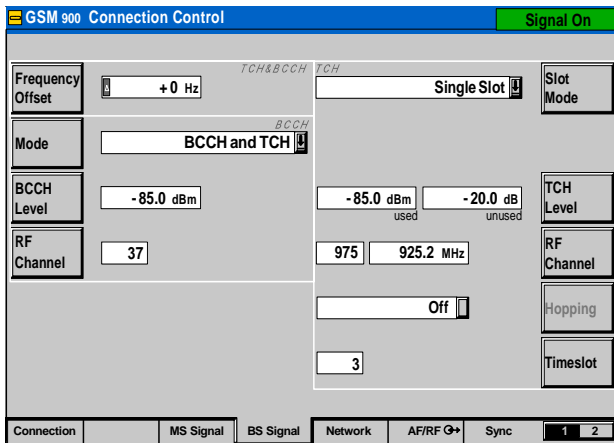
GSM 900 Connection Control

Signal On

Frequency Offset

+0 Hz

TCH&BCCH

TCH

Single Slot

Slot Mode

Mode

BCCH

BCCH and TCH

BCCH Level

-85.0 dBm

-85.0 dBm
used

-20.0 dB
unused

TCH Level

RF Channel

37

975

925.2 MHz

RF Channel

Off

Hopping

3

Timeslot

Connection

MS Signal

BS Signal

Network

AF/RF

Sync

1

2